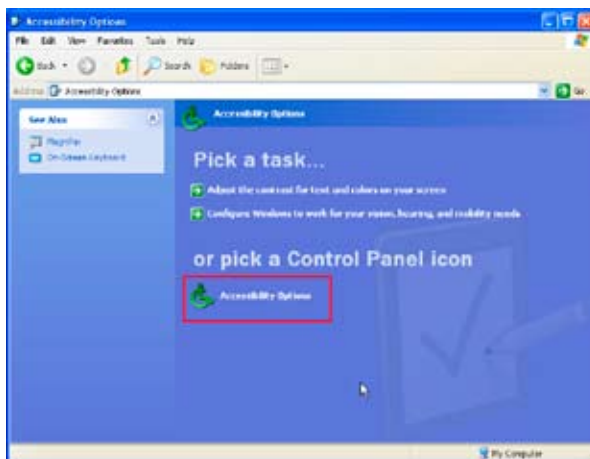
Accessibility Options

File Edit View Favorites Tools Help

Back Search Folders

Address Accessibility Options

Go

See Also

Magnifier

On-Screen Keyboard

Accessibility Options

Pick a task...

Adjust the contrast for text and colors on your screen

Configure Windows to work for your vision, hearing, and mobility needs

or pick a Control Panel icon

Accessibility Options

My Computer